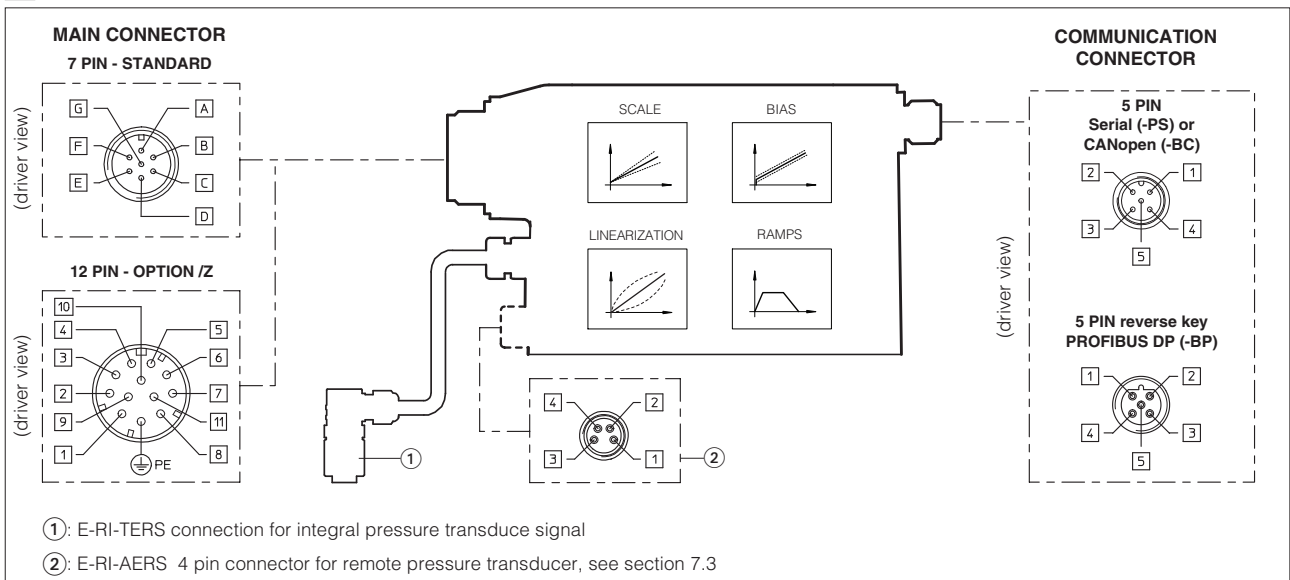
MAIN CONNECTOR
7 PIN - STANDARD

(driver view)

G A F B E C D

12 PIN - OPTION /Z

(driver view)

10 4 5 3 6 2 7 9 11 1 8 PE

SCALE

BIAS

LINEARIZATION

RAMPS

COMMUNICATION CONNECTOR

5 PIN
Serial (-PS) or CANopen (-BC)

2 1 3 4 5

(driver view)

5 PIN reverse key
PROFIBUS DP (-BP)

1 2 4 3 5

4 2 3 1

1

2

1: E-RI-TERS connection for integral pressure transduce signal

2: E-RI-AERS 4 pin connector for remote pressure transducer, see section 7.3